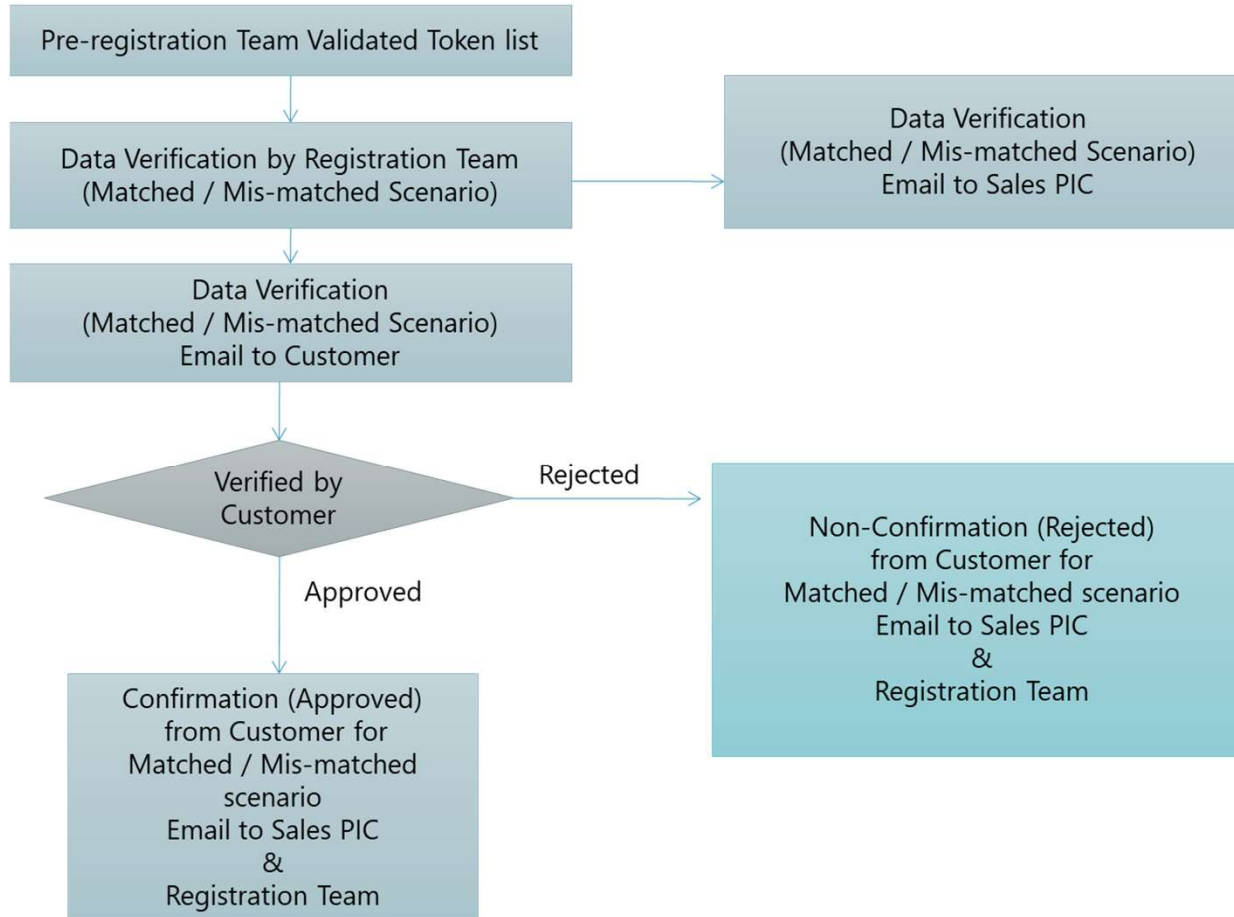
Pre-registration Team Validated Token list

Data Verification by Registration Team
(Matched / Mis-matched Scenario)

Data Verification
(Matched / Mis-matched Scenario)
Email to Sales PIC

Data Verification
(Matched / Mis-matched Scenario)
Email to Customer

Verified by
Customer

Rejected

Non-Confirmation (Rejected)
from Customer for
Matched / Mis-matched scenario
Email to Sales PIC
&
Registration Team

Approved

Confirmation (Approved)
from Customer for
Matched / Mis-matched
scenario
Email to Sales PIC
&
Registration Team